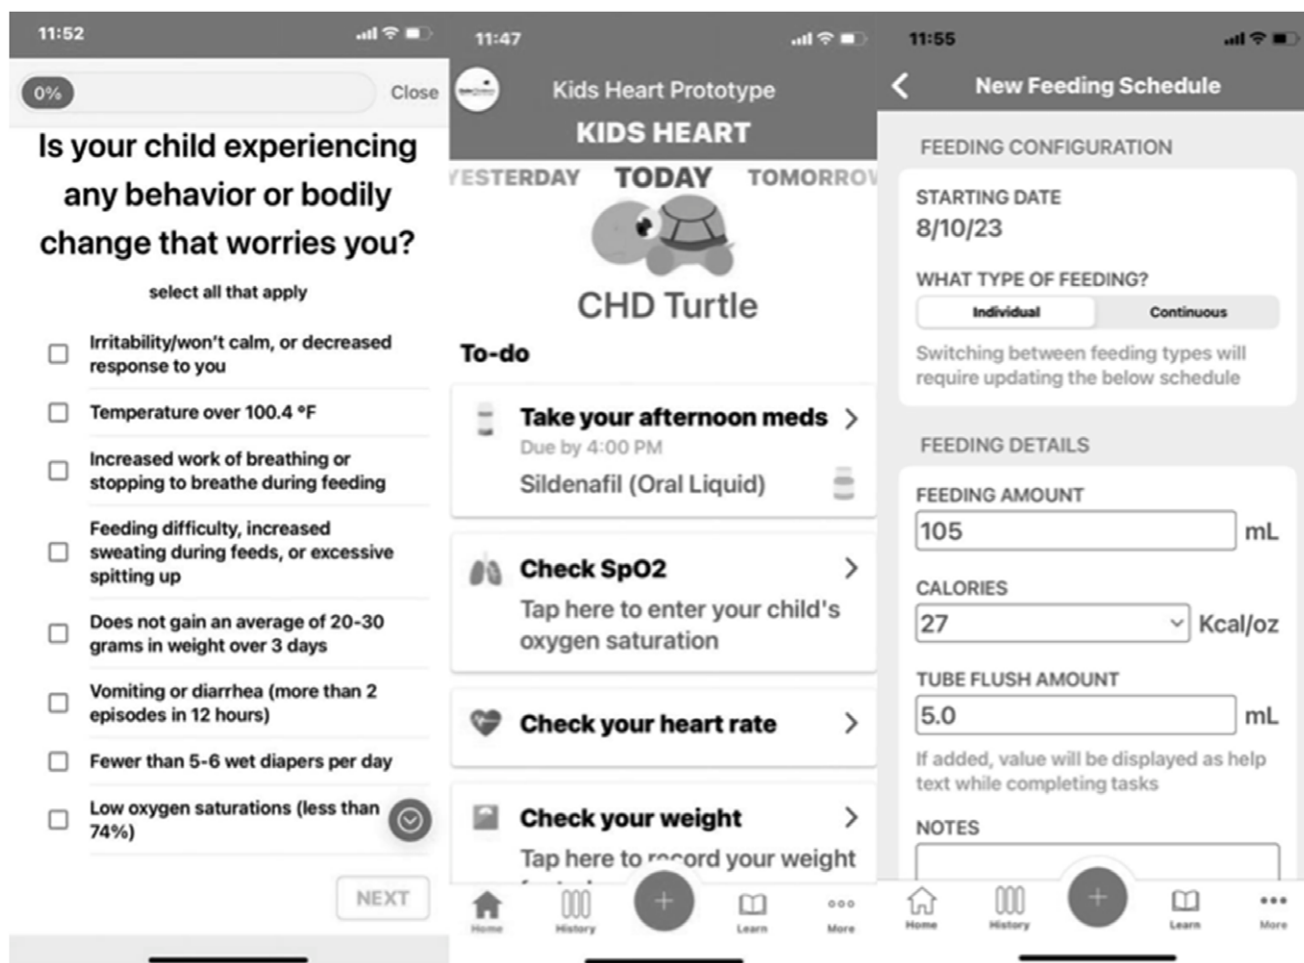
11:52

0%

Close

Is your child experiencing any behavior or bodily change that worries you?

select all that apply

Irritability/won't calm, or decreased response to you

Temperature over 100.4 °F

Increased work of breathing or stopping to breathe during feeding

Feeding difficulty, increased sweating during feeds, or excessive spitting up

Does not gain an average of 20-30 grams in weight over 3 days

Vomiting or diarrhea (more than 2 episodes in 12 hours)

Fewer than 5-6 wet diapers per day

Low oxygen saturations (less than 74%)

NEXT

11:47

Kids Heart Prototype

KIDS HEART

YESTERDAY TODAY TOMORROW

CHD Turtle

To-do

Take your afternoon meds

Due by 4:00 PM

Sildenafil (Oral Liquid)

Check SpO2

Tap here to enter your child's oxygen saturation

Check your heart rate

Check your weight

Tap here to r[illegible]cord your weight

Home History Learn More

11:55

New Feeding Schedule

FEEDING CONFIGURATION

STARTING DATE

8/10/23

WHAT TYPE OF FEEDING?

Individual Continuous

Switching between feeding types will require updating the below schedule

FEEDING DETAILS

FEEDING AMOUNT

105 mL

CALORIES

27 Kcal/oz

TUBE FLUSH AMOUNT

5.0 mL

If added, value will be displayed as help text while completing tasks

NOTES

Home History Learn More